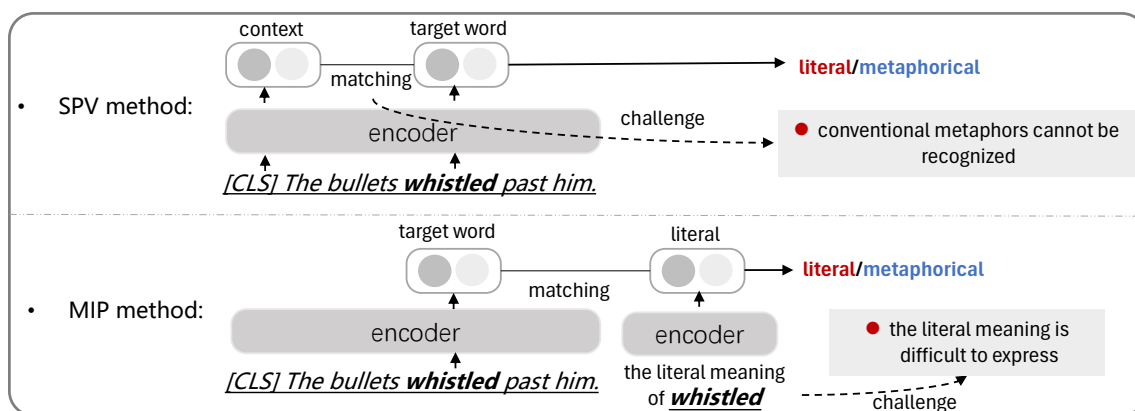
context

target word

matching

literal/metaphorical

• SPV method:

encoder

challenge

● conventional metaphors cannot be recognized

[CLS] The bullets ***whistled*** past him.

target word

literal

literal/metaphorical

matching

• MIP method:

encoder

encoder

● the literal meaning is difficult to express

[CLS] The bullets ***whistled*** past him.

the literal meaning of ***whistled***

challenge